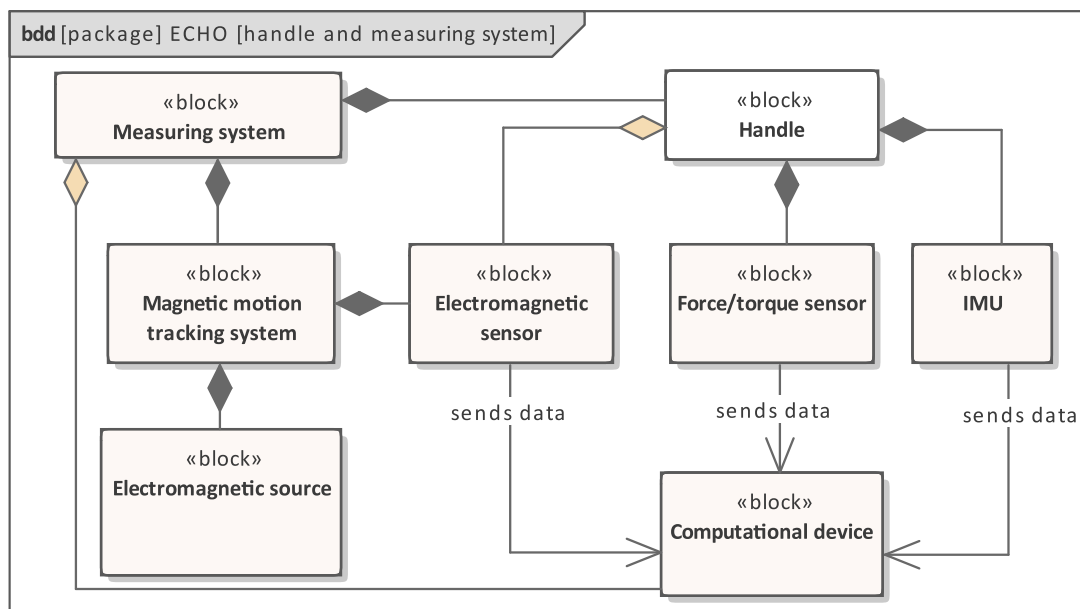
bdd [package] ECHO [handle and measuring system]

«block»
Measuring system

«block»
Handle

«block»
Magnetic motion tracking system

«block»
Electromagnetic sensor

«block»
Force/torque sensor

«block»
IMU

sends data

sends data

sends data

«block»
Electromagnetic source

«block»
Computational device